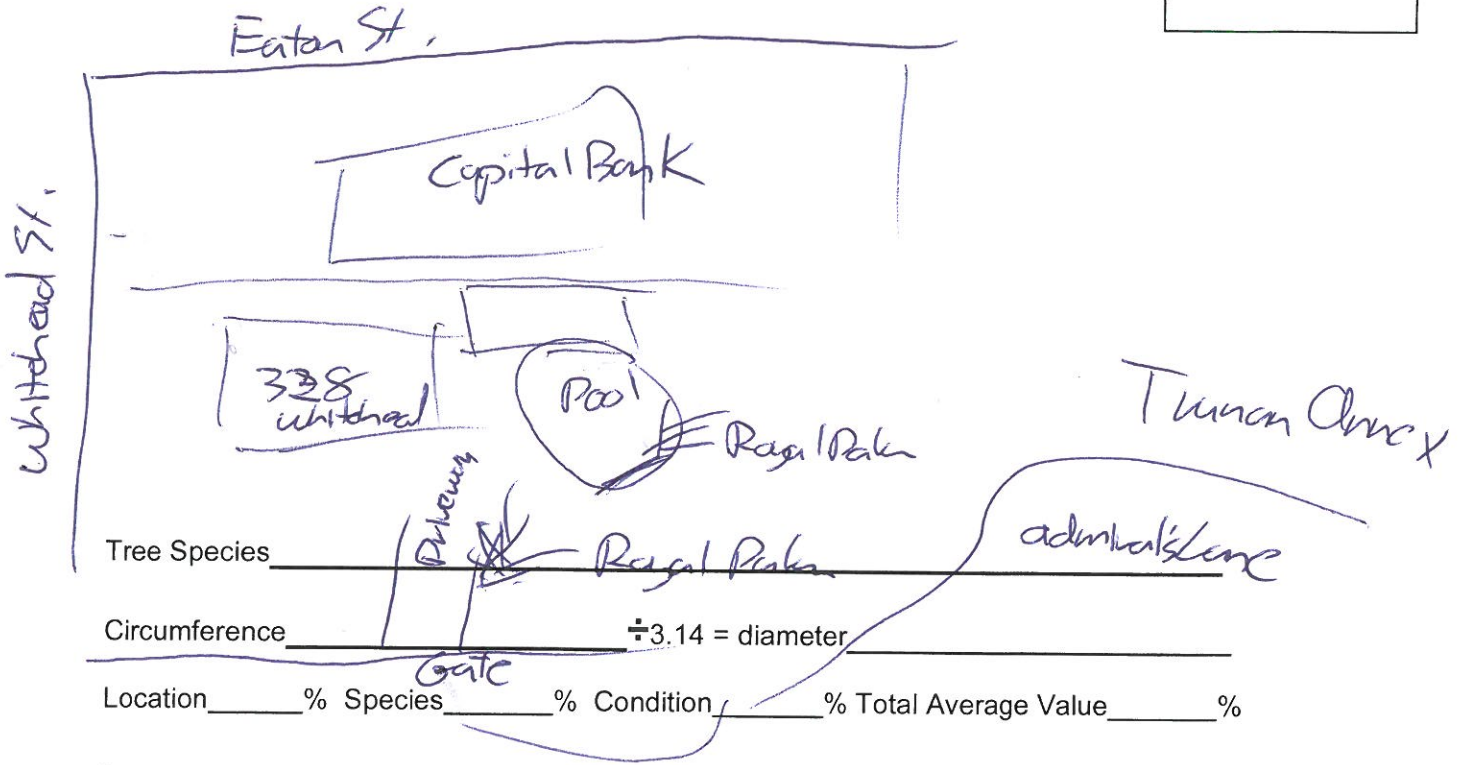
Eaton St.

Whitehead St.

Capital Bank

338 whitehead

Pool

Royal Palm

Truman Annex

Driveway

Royal Palm

admiral's Lane

Gate

Tree Species________________________________

Circumference________________ $\div$3.14 = diameter________________

Location______% Species_______% Condition______% Total Average Value_______%